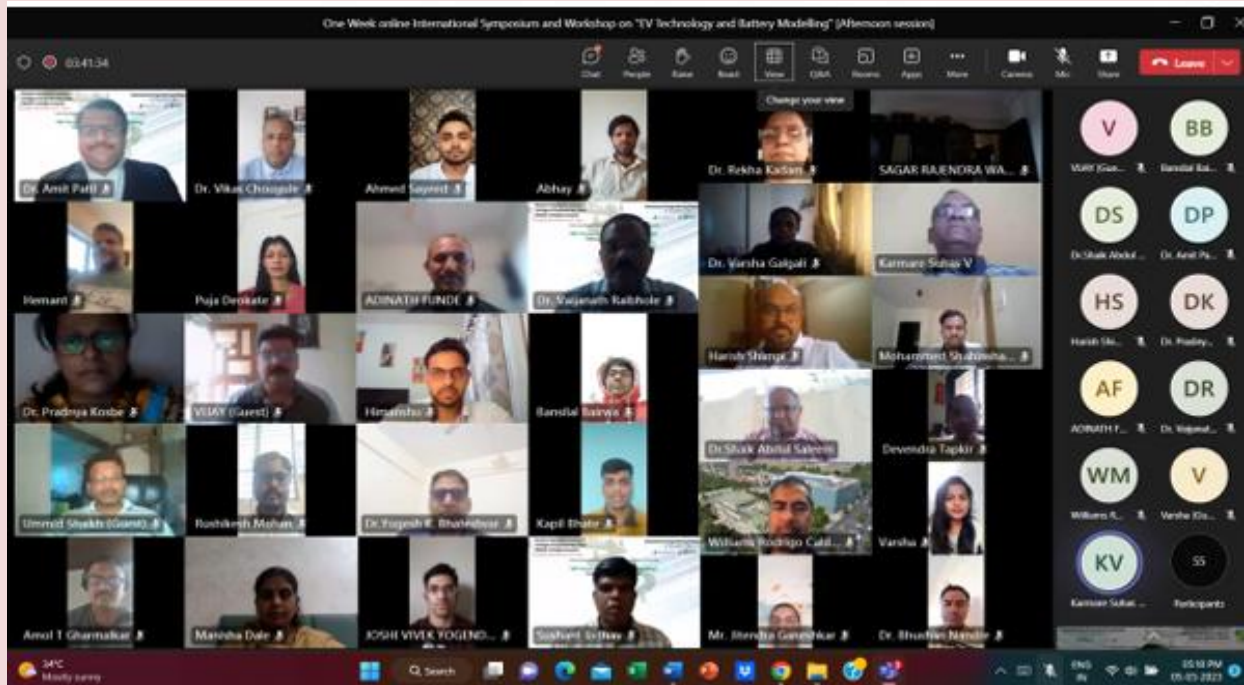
One Week online International Symposium and Workshop on "EV Technology and Battery Modelling" (Afternoon session)

03:41:34

Chat People Raise React View Q&A Rooms Apps More Camera Mic Share Leave

Change your view

Dr. Amit Patil
Dr. Vikas Chougule
Ahmed Sayeed
Abhay
Dr. Rekha Kadam
SAGAR RAJENDRA WA...
Hemant
Puja Deokate
ADINATH FUNDE
Dr. Vaijanath Raibhole
Dr. Varsha Galgali
Karmare Suhas V
Harish Shinge
Mohammed Shahnsha...
Dr. Pradnya Kosbe
VIJAY (Guest)
Himanshu
Bansilal Bairwa
Dr.Shaik Abdul Saleem
Devendra Tapkir
Ummid Shaikh (Guest)
Rushikesh Mohan
Dr. Yogesh K. Bhateshvar
Kapil Bhate
Williams Rodrigo Cald...
Varsha
Amol T Gharmalkar
Manisha Dale
JOSHI VIVEK YOGEND...
Sushant Sirdhav
Mr. Jitendra Ganeshkar
Dr. Bhushan Nandre

V VIJAY (Gue...
BB Bansilal Bai...
DS Dr.Shaik Abdul...
DP Dr. Amit Pa...
HS Harish Shi...
DK Dr. Pradny...
AF ADINATH F...
DR Dr. Vaijanat...
WM Williams R...
V Varsha (Gu...
KV Karmare Suhas...
55 Participants

34°C Mostly sunny
Search
ENG IN
03:18 PM 05-05-2023